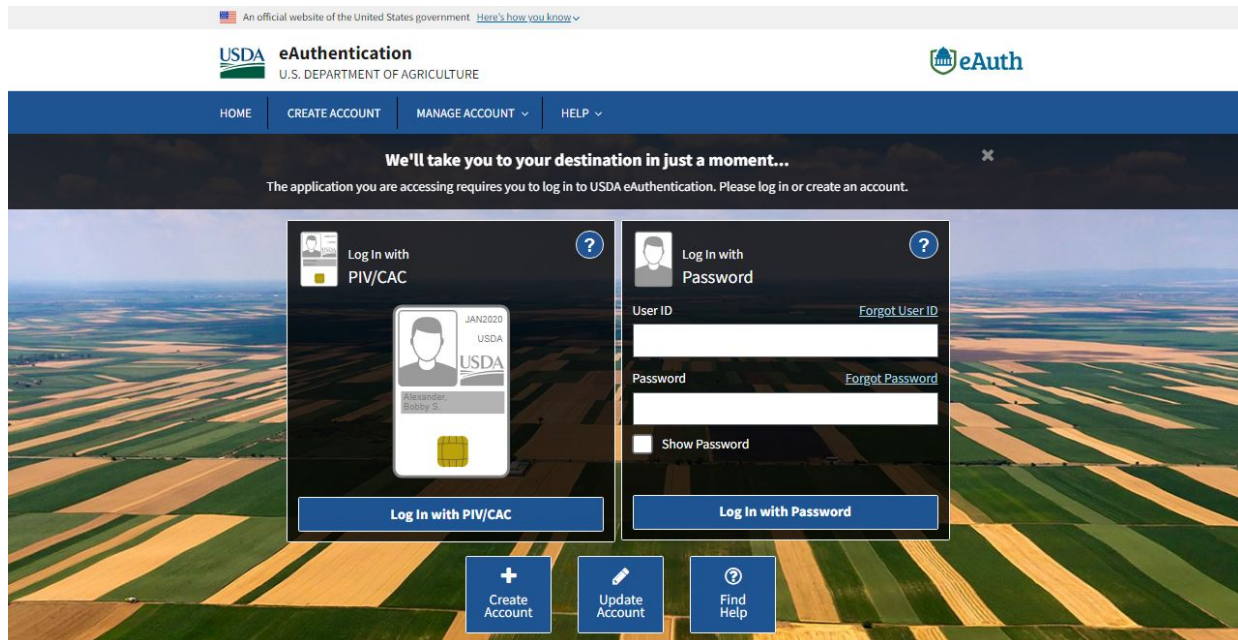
An official website of the United States government Here's how you know

USDA eAuthentication
U.S. DEPARTMENT OF AGRICULTURE

eAuth

HOME CREATE ACCOUNT MANAGE ACCOUNT HELP

We'll take you to your destination in just a moment...
The application you are accessing requires you to log in to USDA eAuthentication. Please log in or create an account.

Log In with
PIV/CAC

JAN2020
USDA
USDA
Alexander, Bobby S.

Log In with PIV/CAC

Log In with
Password

User ID Forgot User ID

Password Forgot Password

Show Password

Log In with Password

Create Account

Update Account

Find Help